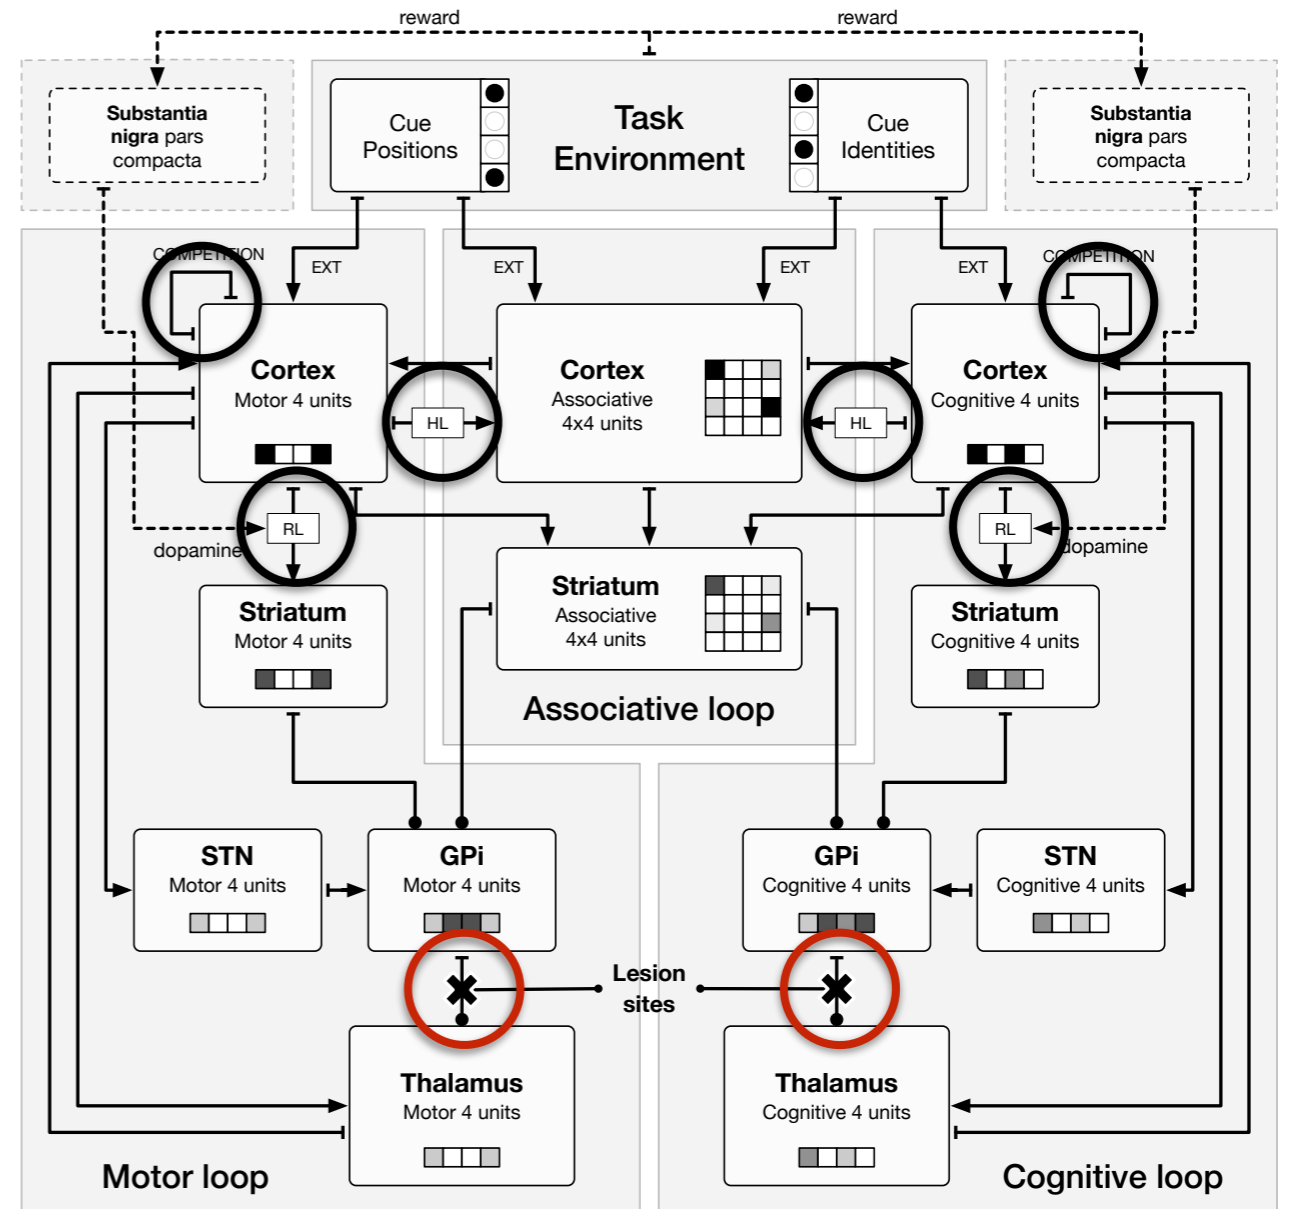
reward

reward

Substantia nigra pars compacta

Cue Positions

Task Environment

Cue Identities

Substantia nigra pars compacta

EXT

EXT

EXT

EXT

COMPETITION

COMPETITION

Cortex
Motor 4 units

HL

Cortex
Associative
4x4 units

HL

Cortex
Cognitive 4 units

RL

dopamine

RL

dopamine

Striatum
Associative
4x4 units

Striatum
Motor 4 units

Striatum
Cognitive 4 units

Associative loop

STN
Motor 4 units

GPi
Motor 4 units

GPi
Cognitive 4 units

STN
Cognitive 4 units

Lesion sites

Thalamus
Motor 4 units

Thalamus
Cognitive 4 units

Motor loop

Cognitive loop